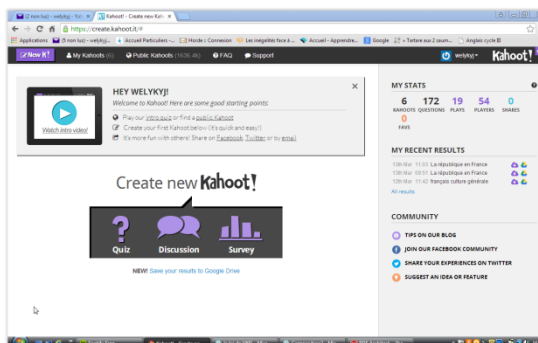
(3 non lus) - welykyj - Yah × Kahoot! - Create new Kah ×

https://create.kahoot.it/#

Applications (3 non lus) - welykyj... Accueil Particuliers -... Horde :: Connexion Les inégalités face à... Accueil - Apprendre... Google Tortore sur 2 soum... Anglais cycle B

+ New K! My Kahoots (4) Public Kahoots (1636 4k) FAQ Support welykyj Kahoot!

HEY WELYKYJ!
Welcome to Kahoot! Here are some good starting points:

Watch intro video!

Play our intro quiz or find a public Kahoot
Create your first Kahoot below (it's quick and easy!)
It's more fun with others! Share on Facebook, Twitter or by email

Create new Kahoot!

Quiz Discussion Survey

NEW! Save your results to Google Drive

MY STATS
6 KAHOOTS 172 QUESTIONS 19 PLAYS 54 PLAYERS 0 SHARES
0 FAVS

MY RECENT RESULTS
13th Mar 11:03 La république en France
13th Mar 09:51 La république en France
12th Mar 11:42 français culture générale
All results

COMMUNITY
TIPS ON OUR BLOG
JOIN OUR FACEBOOK COMMUNITY
SHARE YOUR EXPERIENCES ON TWITTER
SUGGEST AN IDEA OR FEATURE